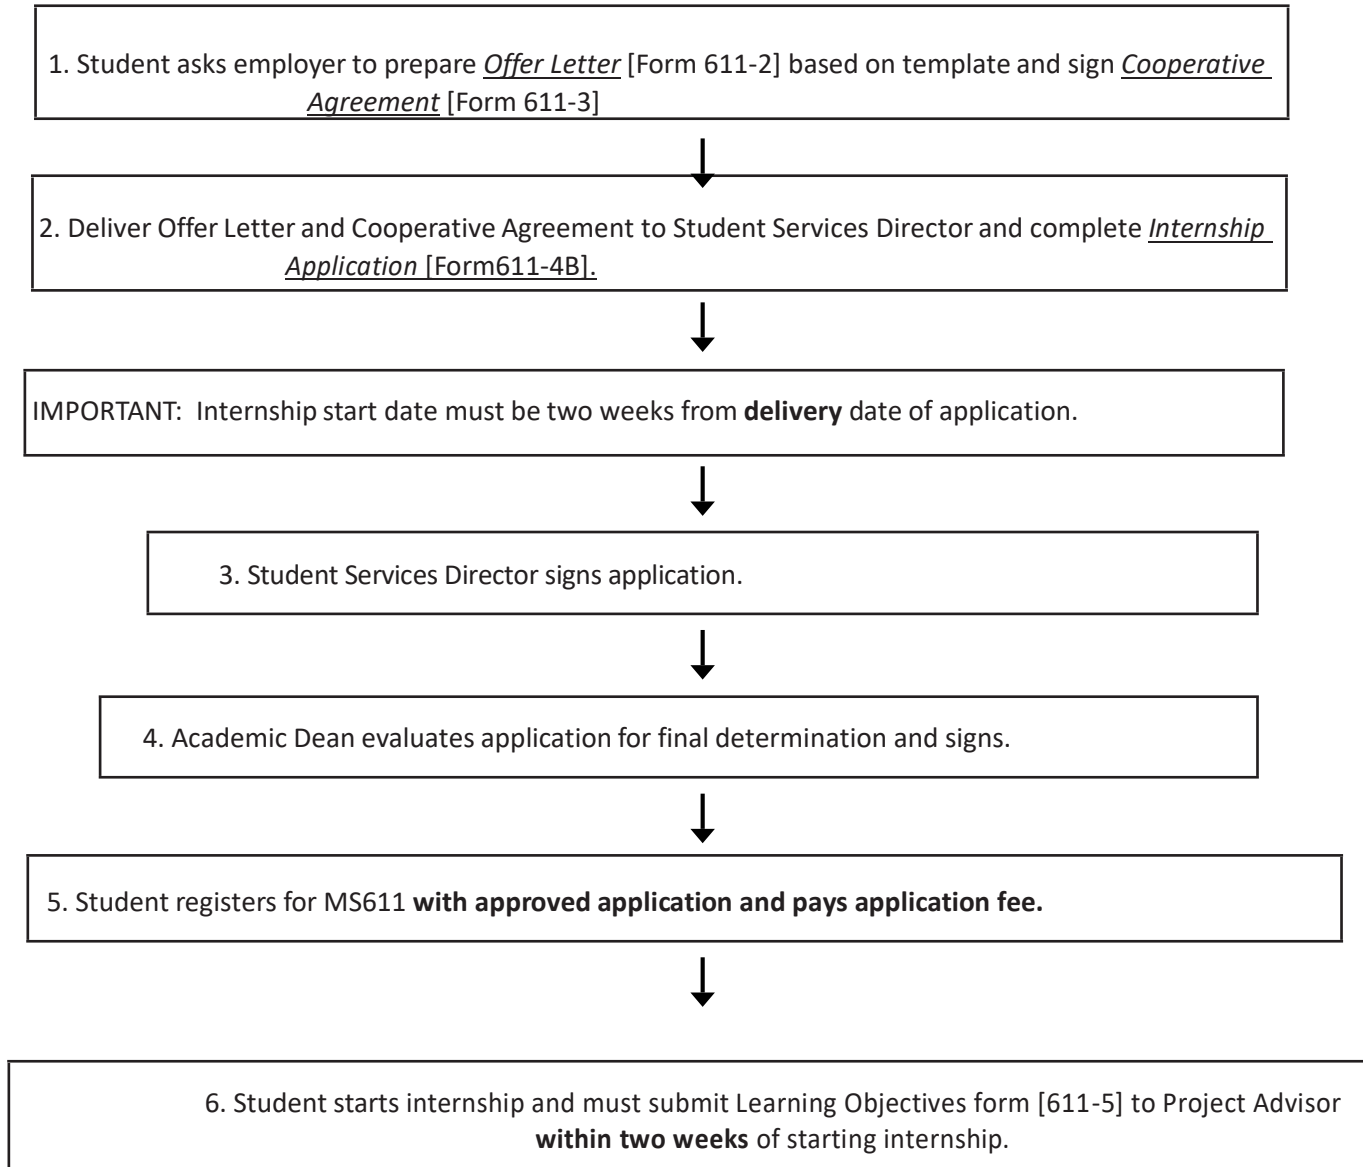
1. Student asks employer to prepare *Offer Letter* [Form 611-2] based on template and sign *Cooperative Agreement* [Form 611-3]

2. Deliver Offer Letter and Cooperative Agreement to Student Services Director and complete *Internship Application* [Form611-4B].

IMPORTANT: Internship start date must be two weeks from **delivery** date of application.

3. Student Services Director signs application.

4. Academic Dean evaluates application for final determination and signs.

5. Student registers for MS611 **with approved application and pays application fee.**

6. Student starts internship and must submit Learning Objectives form [611-5] to Project Advisor **within two weeks** of starting internship.